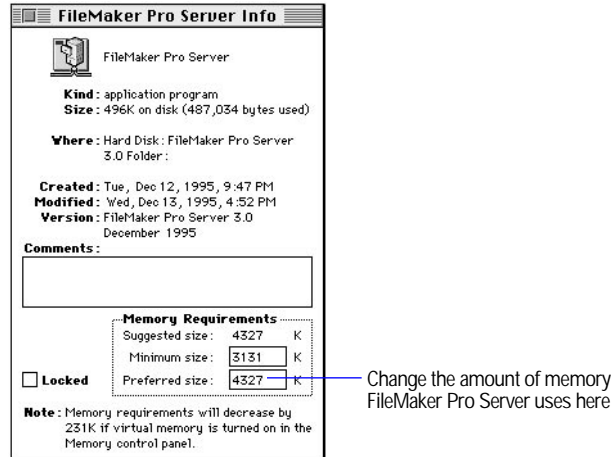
FileMaker Pro Server Info

FileMaker Pro Server

Kind: application program
Size: 496K on disk (487,034 bytes used)

Where: Hard Disk: FileMaker Pro Server 3.0 Folder:

Created: Tue, Dec 12, 1995, 9:47 PM
Modified: Wed, Dec 13, 1995, 4:52 PM
Version: FileMaker Pro Server 3.0 December 1995
Comments:

Memory Requirements
Suggested size: 4327 K
Minimum size: 3131 K
Preferred size: 4327 K

Locked

Note: Memory requirements will decrease by 231K if virtual memory is turned on in the Memory control panel.

Change the amount of memory FileMaker Pro Server uses here